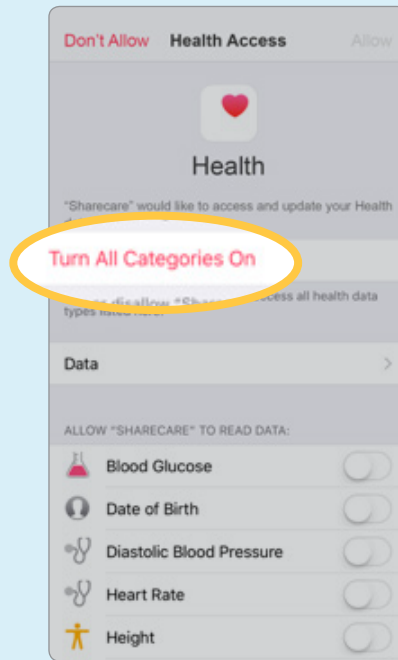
Don't Allow Health Access Allow

Health

"Sharecare" would like to access and update your Health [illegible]

Turn All Categories On

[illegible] disallow "Share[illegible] access all health data types listed here.

Data

ALLOW "SHARECARE" TO READ DATA:

Blood Glucose

Date of Birth

Diastolic Blood Pressure

Heart Rate

Height